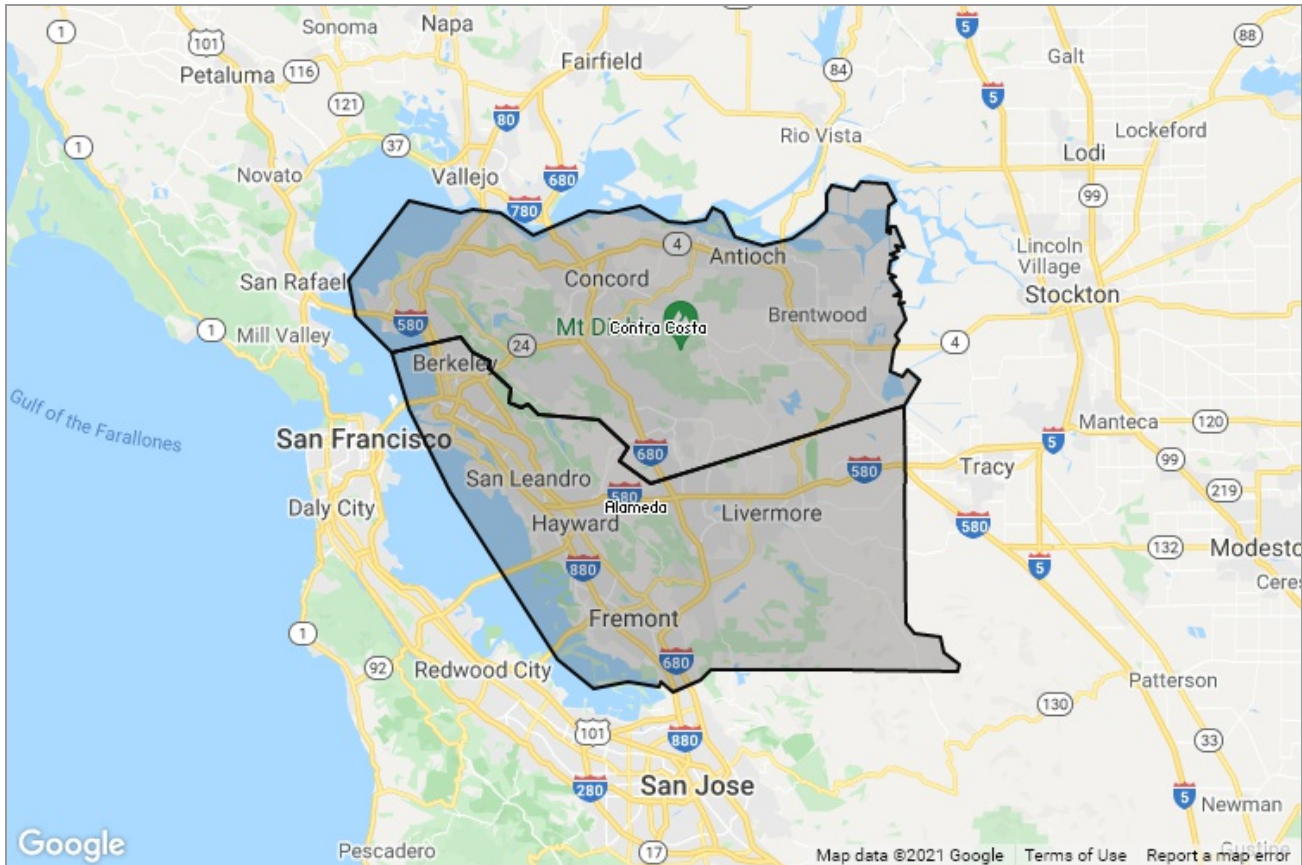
1
101
Sonoma
Napa
5
88
Petaluma
116
Fairfield
Galt
121
84
5
80
37
Rio Vista
Lockeford
1
Novato
Vallejo
680
Lodi
780
99
4
Antioch
Lincoln Village
San Rafael
Concord
Stockton
580
Mt D
Contra Costa
Brentwood
1
Mill Valley
24
4
Berkeley
Gulf of the Farallones
Manteca
120
San Francisco
680
5
580
Tracy
99
San Leandro
219
580
Daly City
Alameda
Livermore
Hayward
580
132
Modesto
880
5
Ceres
1
Fremont
92
680
Redwood City
Patterson
130
101
880
33
San Jose
280
5
Newman
Google
Pescadero
17
Map data ©2021 Google
Terms of Use
Report a map error